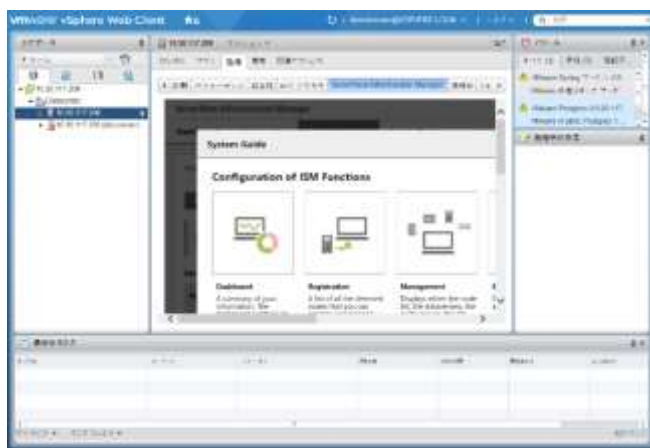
vmware vSphere Web Client

System Guide

Configuration of ISM Functions

Dashboard

A summary of your information. The

Registration

A list of all the elements nodes that you can

Management

Displays when the node list, the datacenters, the